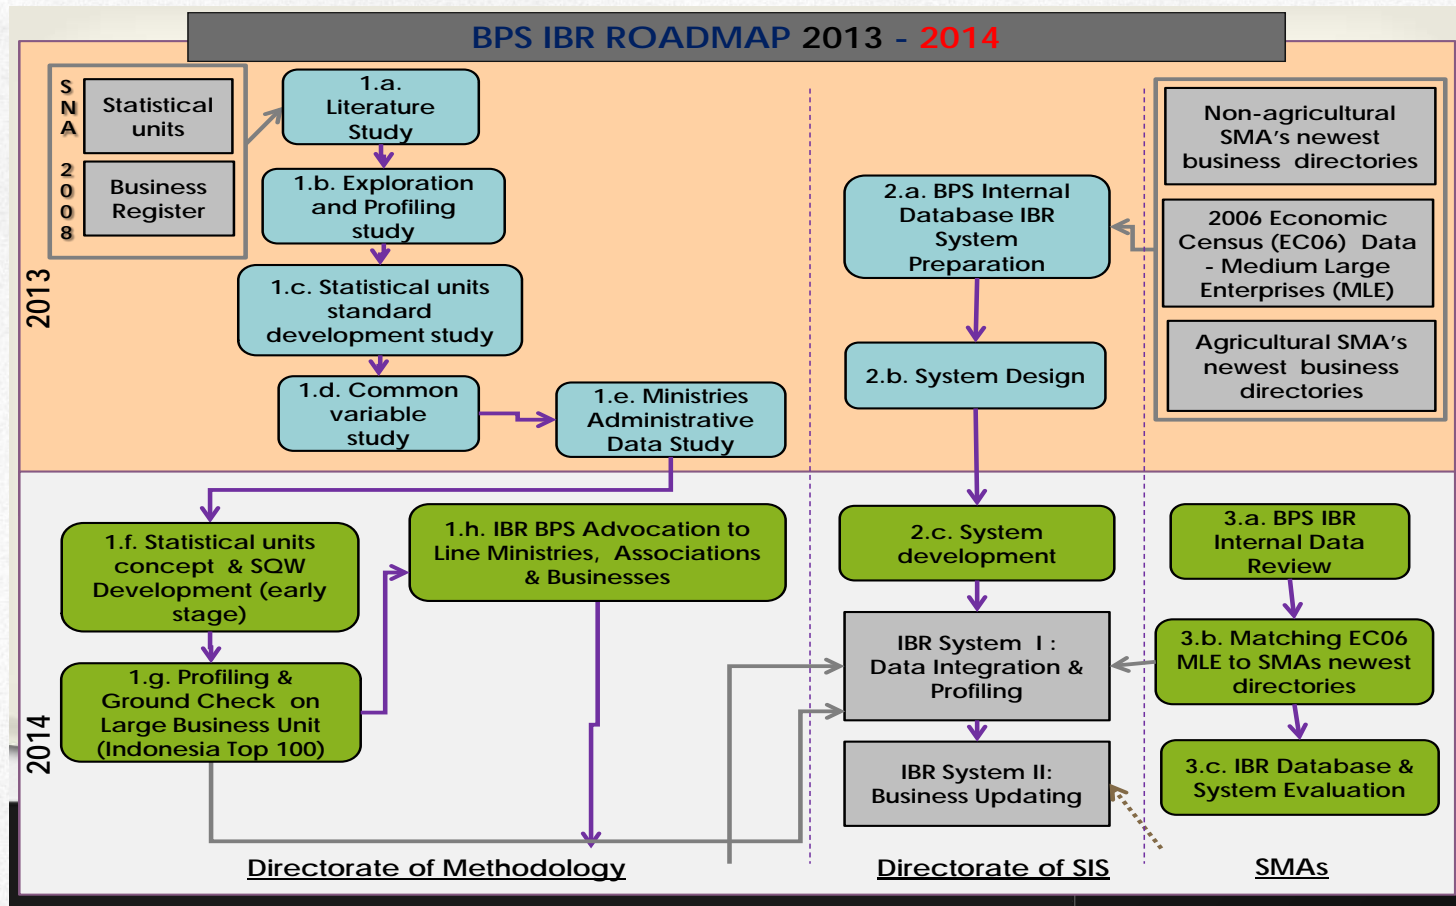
BPS IBR ROADMAP 2013 - 2014

SNA 2008

Statistical units

Business Register

2013

1.a. Literature Study

1.b. Exploration and Profiling study

1.c. Statistical units standard development study

1.d. Common variable study

1.e. Ministries Administrative Data Study

2.a. BPS Internal Database IBR System Preparation

2.b. System Design

Non-agricultural SMA's newest business directories

2006 Economic Census (EC06) Data - Medium Large Enterprises (MLE)

Agricultural SMA's newest business directories

2014

1.f. Statistical units concept & SQW Development (early stage)

1.g. Profiling & Ground Check on Large Business Unit (Indonesia Top 100)

1.h. IBR BPS Advocation to Line Ministries, Associations & Businesses

2.c. System development

IBR System I : Data Integration & Profiling

IBR System II: Business Updating

3.a. BPS IBR Internal Data Review

3.b. Matching EC06 MLE to SMAs newest directories

3.c. IBR Database & System Evaluation

Directorate of Methodology

Directorate of SIS

SMAs